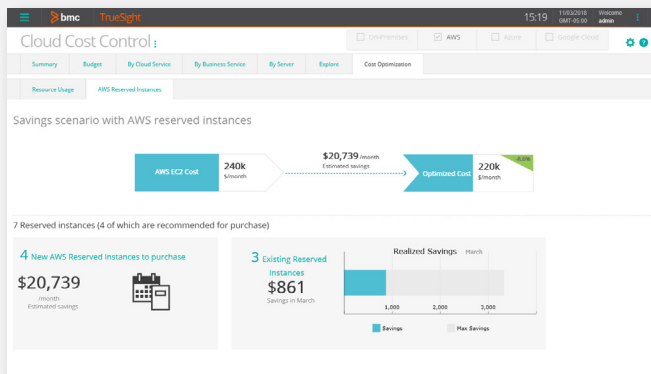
bmc | TrueSight

15:19 11/03/2018 GMT-05:00 Welcome admin

Cloud Cost Control

On-Premises AWS Azure Google Cloud

Summary Budget By Cloud Service By Business Service By Server Explore Cost Optimization

Resource Usage AWS Reserved Instances

Savings scenario with AWS reserved instances

AWS EC2 Cost 240k $/month

$20,739 /month Estimated savings

Optimized Cost 220k $/month

-8.6%

7 Reserved instances (4 of which are recommended for purchase)

4 New AWS Reserved Instances to purchase

$20,739 /month Estimated savings

3 Existing Reserved Instances

$861 Savings in March

Realized Savings March

1,000 2,000 3,000

Savings Max Savings